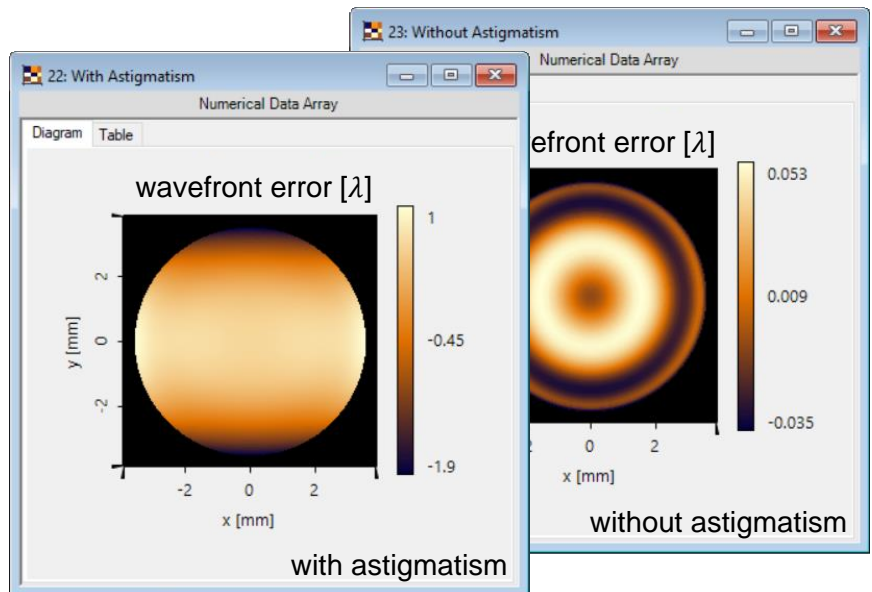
23: Without Astigmatism

Numerical Data Array

efront error [$\lambda$]

0.053

0.009

-0.035

2

0

2

x [mm]

without astigmatism

22: With Astigmatism

Numerical Data Array

Diagram

Table

wavefront error [$\lambda$]

1

-0.45

-1.9

2

0

-2

y [mm]

-2

0

2

x [mm]

with astigmatism